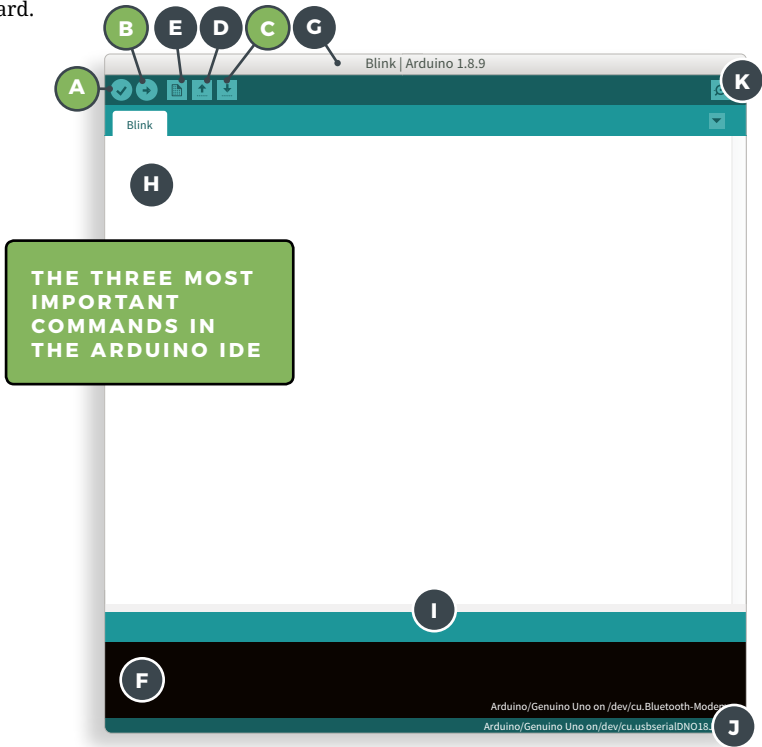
ard.

B E D C G

Blink | Arduino 1.8.9

A

K

Blink

H

THE THREE MOST IMPORTANT COMMANDS IN THE ARDUINO IDE

I

F

Arduino/Genuino Uno on /dev/cu.Bluetooth-Modem

Arduino/Genuino Uno on/dev/cu.usbserialDNO18.

J